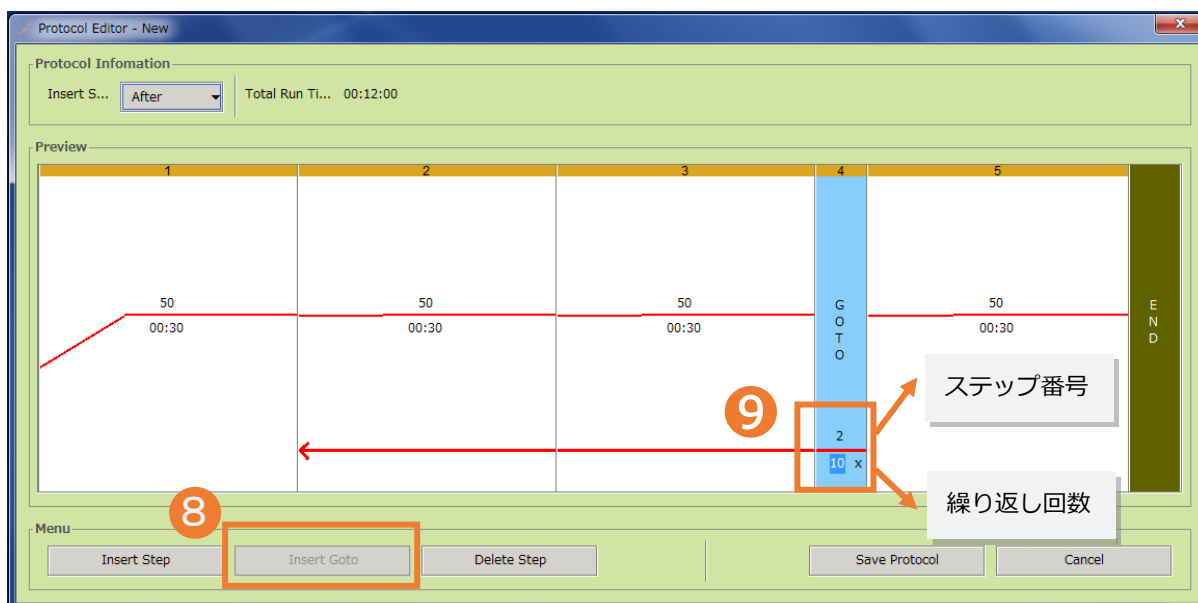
Protocol Editor - New

Protocol Infomation

Insert S... After

Total Run Ti... 00:12:00

Preview

1

50
00:30

2

50
00:30

3

50
00:30

4

G
O
T
O

2
10 x

5

50
00:30

E
N
D

9

ステップ番号

繰り返し回数

8

Menu

Insert Step

Insert Goto

Delete Step

Save Protocol

Cancel